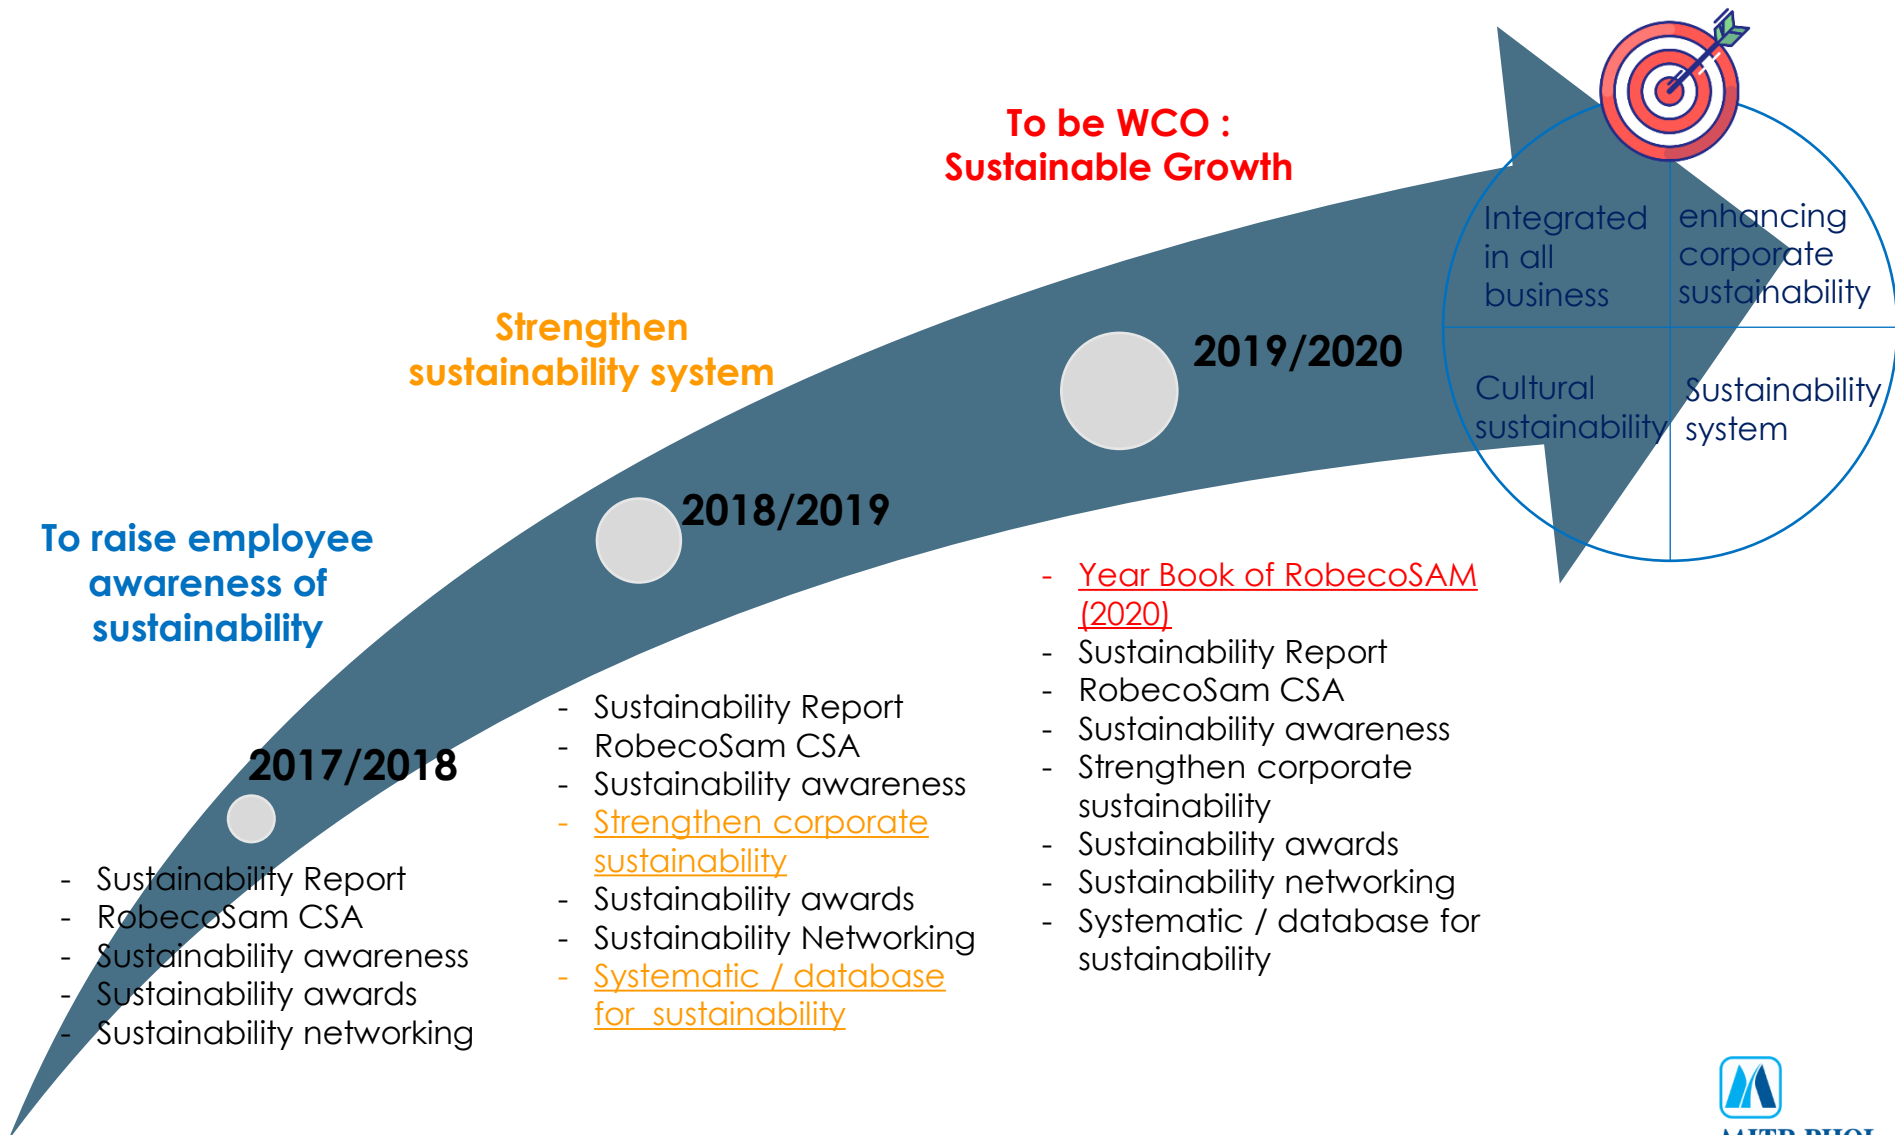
To be WCO :
Sustainable Growth

Strengthen sustainability system

To raise employee awareness of sustainability

2017/2018

- Sustainability Report
- RobecoSam CSA
- Sustainability awareness
- Sustainability awards
- Sustainability networking

2018/2019

- Sustainability Report
- RobecoSam CSA
- Sustainability awareness
- Strengthen corporate sustainability
- Sustainability awards
- Sustainability Networking
- Systematic / database for sustainability

2019/2020

- Year Book of RobecoSAM (2020)
- Sustainability Report
- RobecoSam CSA
- Sustainability awareness
- Strengthen corporate sustainability
- Sustainability awards
- Sustainability networking
- Systematic / database for sustainability

Integrated in all business

enhancing corporate sustainability

Cultural sustainability

Sustainability system

MITR PHOL